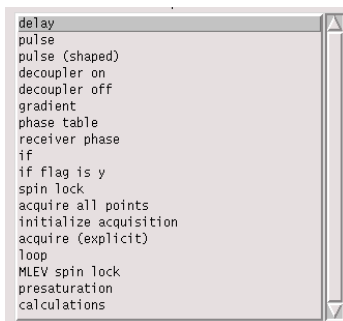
delay
pulse
pulse (shaped)
decoupler on
decoupler off
gradient
phase table
receiver phase
if
if flag is y
spin lock
acquire all points
initialize acquisition
acquire (explicit)
loop
MLEV spin lock
presaturation
calculations